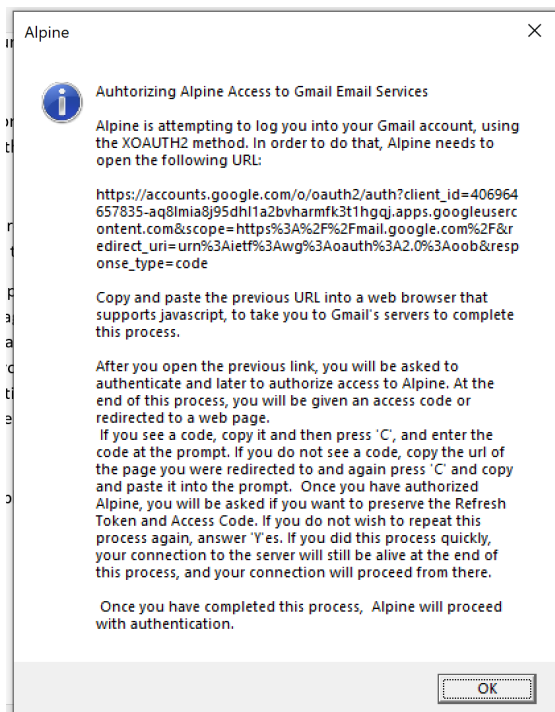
Alpine

Auhtorizing Alpine Access to Gmail Email Services

Alpine is attempting to log you into your Gmail account, using the XOAUTH2 method. In order to do that, Alpine needs to open the following URL:

https://accounts.google.com/o/oauth2/auth?client_id=406964657835-aq8lmia8j95dhl1a2bvharmfk3t1hgqj.apps.googleusercontent.com&scope=https%3A%2F%2Fmail.google.com%2F&redirect_uri=urn%3Aietf%3Awg%3Aoauth%3A2.0%3Aoob&response_type=code

Copy and paste the previous URL into a web browser that supports javascript, to take you to Gmail's servers to complete this process.

After you open the previous link, you will be asked to authenticate and later to authorize access to Alpine. At the end of this process, you will be given an access code or redirected to a web page.
If you see a code, copy it and then press 'C', and enter the code at the prompt. If you do not see a code, copy the url of the page you were redirected to and again press 'C' and copy and paste it into the prompt. Once you have authorized Alpine, you will be asked if you want to preserve the Refresh Token and Access Code. If you do not wish to repeat this process again, answer 'Y'es. If you did this process quickly, your connection to the server will still be alive at the end of this process, and your connection will proceed from there.

Once you have completed this process, Alpine will proceed with authentication.

OK